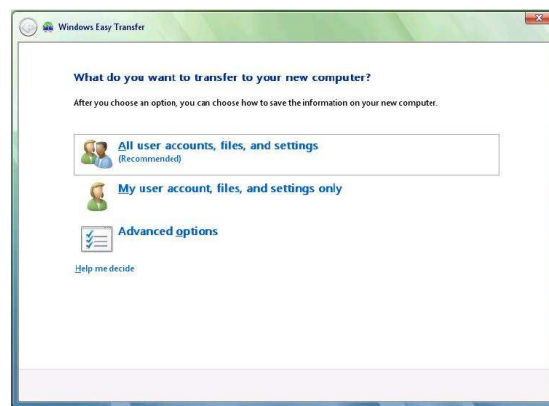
Windows Easy Transfer

What do you want to transfer to your new computer?

After you choose an option, you can choose how to save the information on your new computer.

All user accounts, files, and settings
(Recommended)

My user account, files, and settings only

Advanced options

Help me decide